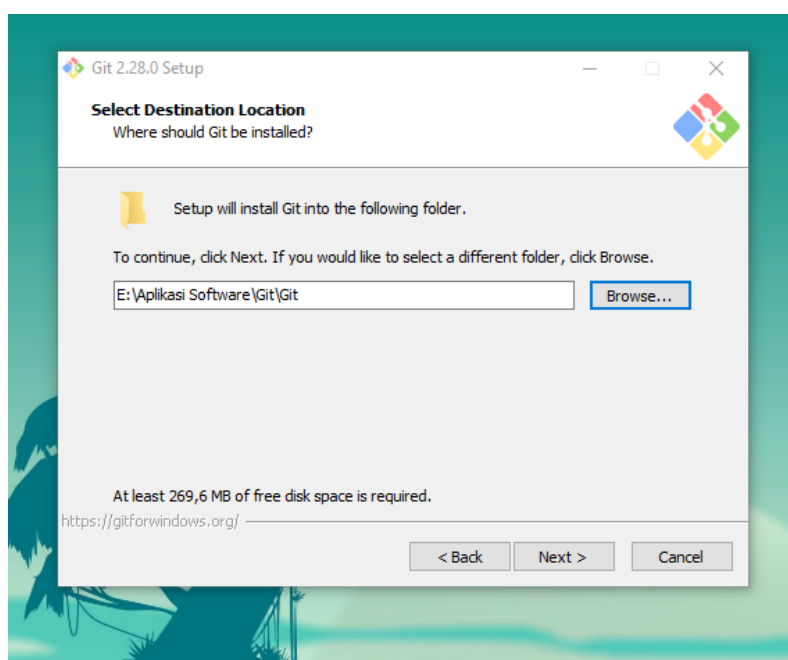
Git 2.28.0 Setup

Select Destination Location
Where should Git be installed?

Setup will install Git into the following folder.

To continue, click Next. If you would like to select a different folder, click Browse.

E:\Aplikasi Software\Git\Git

Browse...

At least 269,6 MB of free disk space is required.

https://gitforwindows.org/

< Back

Next >

Cancel